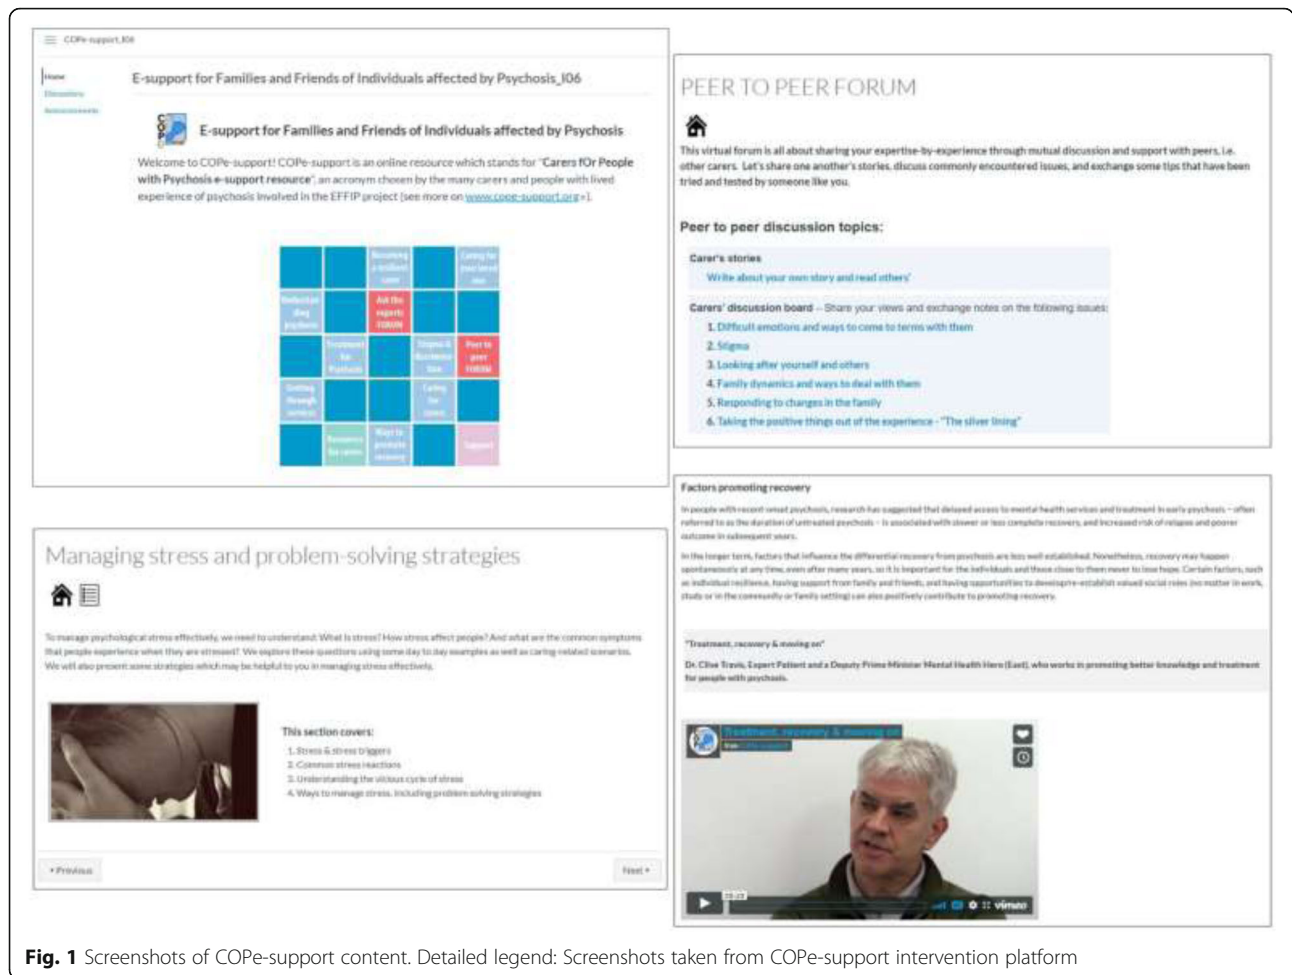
COPe-support_I06

Home
Discussions
Announcements

E-support for Families and Friends of Individuals affected by Psychosis_I06

E-support for Families and Friends of Individuals affected by Psychosis

Welcome to COPe-support! COPe-support is an online resource which stands for "Carers fOr People with Psychosis e-support resource", an acronym chosen by the many carers and people with lived experience of psychosis involved in the EFFIP project (see more on www.cope-support.org»).

| | | Becoming a resilient carer | | Caring for your loved one |
|---|---|---|---|---|
| Reflection diary psychosis | | Ask the experts FORUM | | |
| | Treatment for Psychosis | | Stigma & discrimination | Peer to peer FORUM |
| Getting through services | | | Caring for carers | |
| | Resources for carers | Ways to promote recovery | | Support |

PEER TO PEER FORUM

This virtual forum is all about sharing your expertise-by-experience through mutual discussion and support with peers, i.e. other carers. Let's share one another's stories, discuss commonly encountered issues, and exchange some tips that have been tried and tested by someone like you.

Peer to peer discussion topics:

Carer's stories
Write about your own story and read others'

Carers' discussion board – Share your views and exchange notes on the following issues:
1. Difficult emotions and ways to come to terms with them
2. Stigma
3. Looking after yourself and others
4. Family dynamics and ways to deal with them
5. Responding to changes in the family
6. Taking the positive things out of the experience - "The silver lining"

Managing stress and problem-solving strategies

To manage psychological stress effectively, we need to understand: What is stress? How stress affect people? And what are the common symptoms that people experience when they are stressed? We explore these questions using some day to day examples as well as caring-related scenarios. We will also present some strategies which may be helpful to you in managing stress effectively.

This section covers:
1. Stress & stress triggers
2. Common stress reactions
3. Understanding the vicious cycle of stress
4. Ways to manage stress, including problem-solving strategies

◂ Previous
Next ▸

Factors promoting recovery

In people with recent-onset psychosis, research has suggested that delayed access to mental health services and treatment in early psychosis – often referred to as the duration of untreated psychosis – is associated with slower or less complete recovery, and increased risk of relapses and poorer outcome in subsequent years.

In the longer term, factors that influance the differential recovery from psychosis are less well established. Nonetheless, recovery may happen spontaneously at any time, even after many years, so it is important for the individuals and those close to them never to lose hope. Certain factors, such as individual resilience, having support from family and friends, and having opportunities to develop/re-establish valued social roles (no matter in work, study or in the community or family setting) can also positively contribute to promoting recovery.

"Treatment, recovery & moving on"

Dr. Clive Travis, Expert Patient and a Deputy Prime Minister Mental Health Hero (East), who works in promoting better knowledge and treatment for people with psychosis.

Treatment, recovery & moving on
from COPe-support
vimeo

Fig. 1 Screenshots of COPe-support content. Detailed legend: Screenshots taken from COPe-support intervention platform